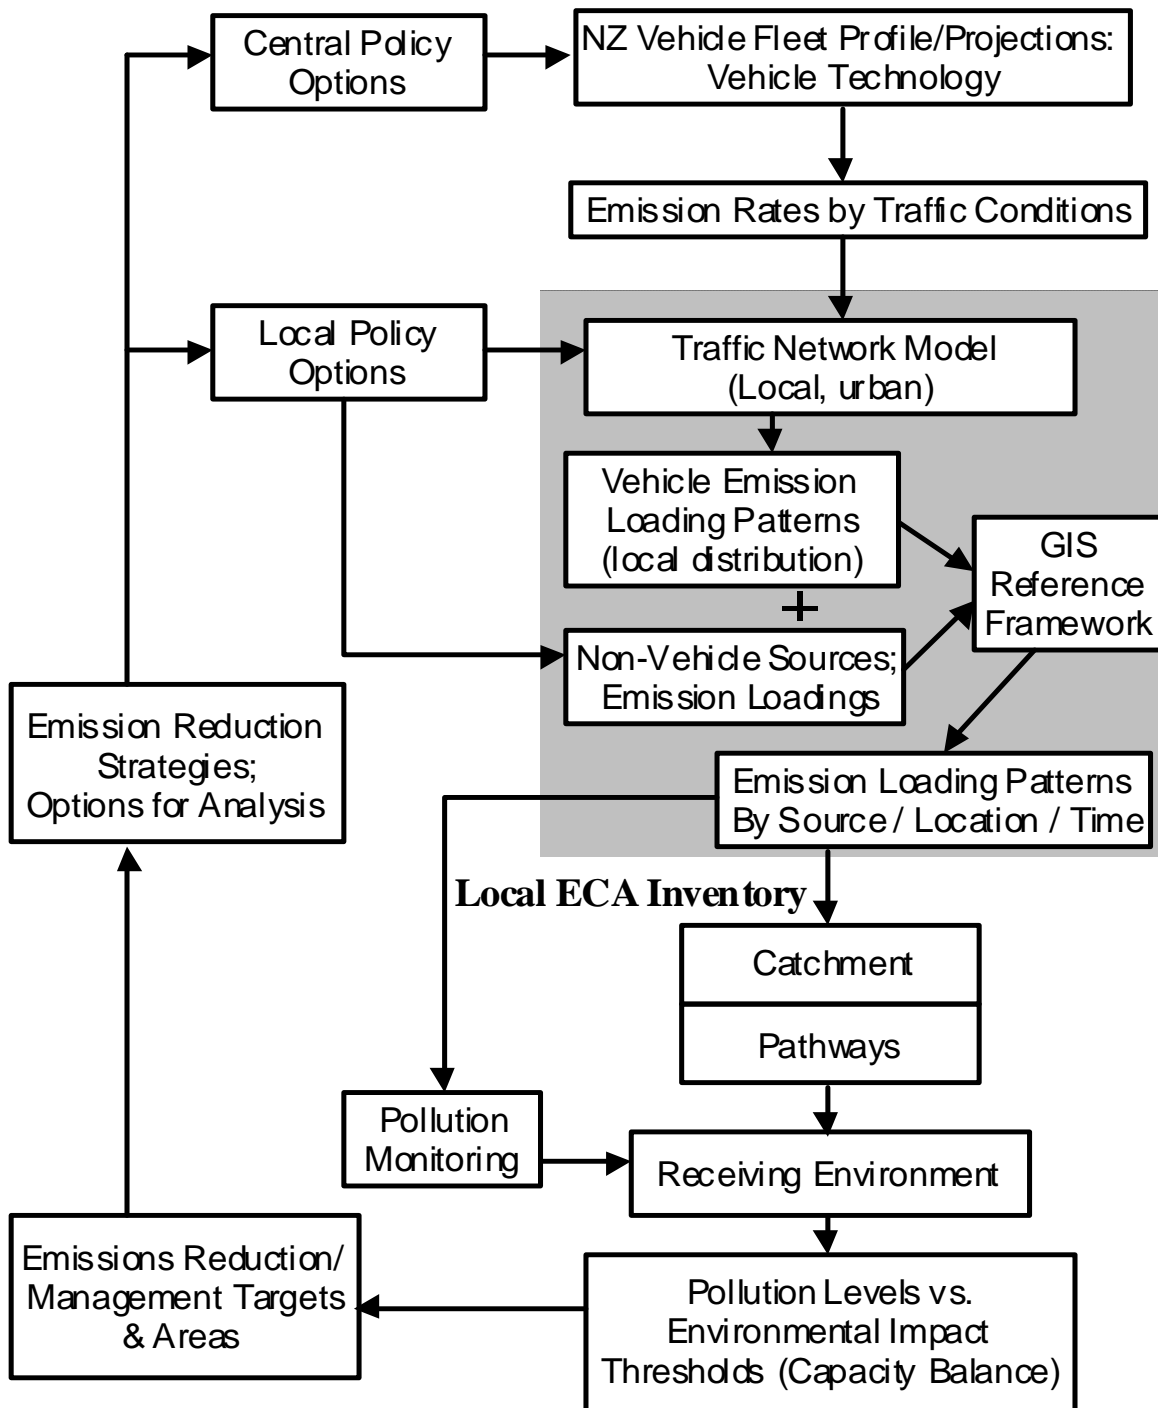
Central Policy Options

NZ Vehicle Fleet Profile/Projections: Vehicle Technology

Emission Rates by Traffic Conditions

Local Policy Options

Traffic Network Model (Local, urban)

Vehicle Emission Loading Patterns (local distribution)

+

GIS Reference Framework

Non-Vehicle Sources; Emission Loadings

Emission Reduction Strategies; Options for Analysis

Emission Loading Patterns By Source / Location / Time

Local ECA Inventory

Catchment

Pathways

Pollution Monitoring

Receiving Environment

Emissions Reduction/ Management Targets & Areas

Pollution Levels vs. Environmental Impact Thresholds (Capacity Balance)